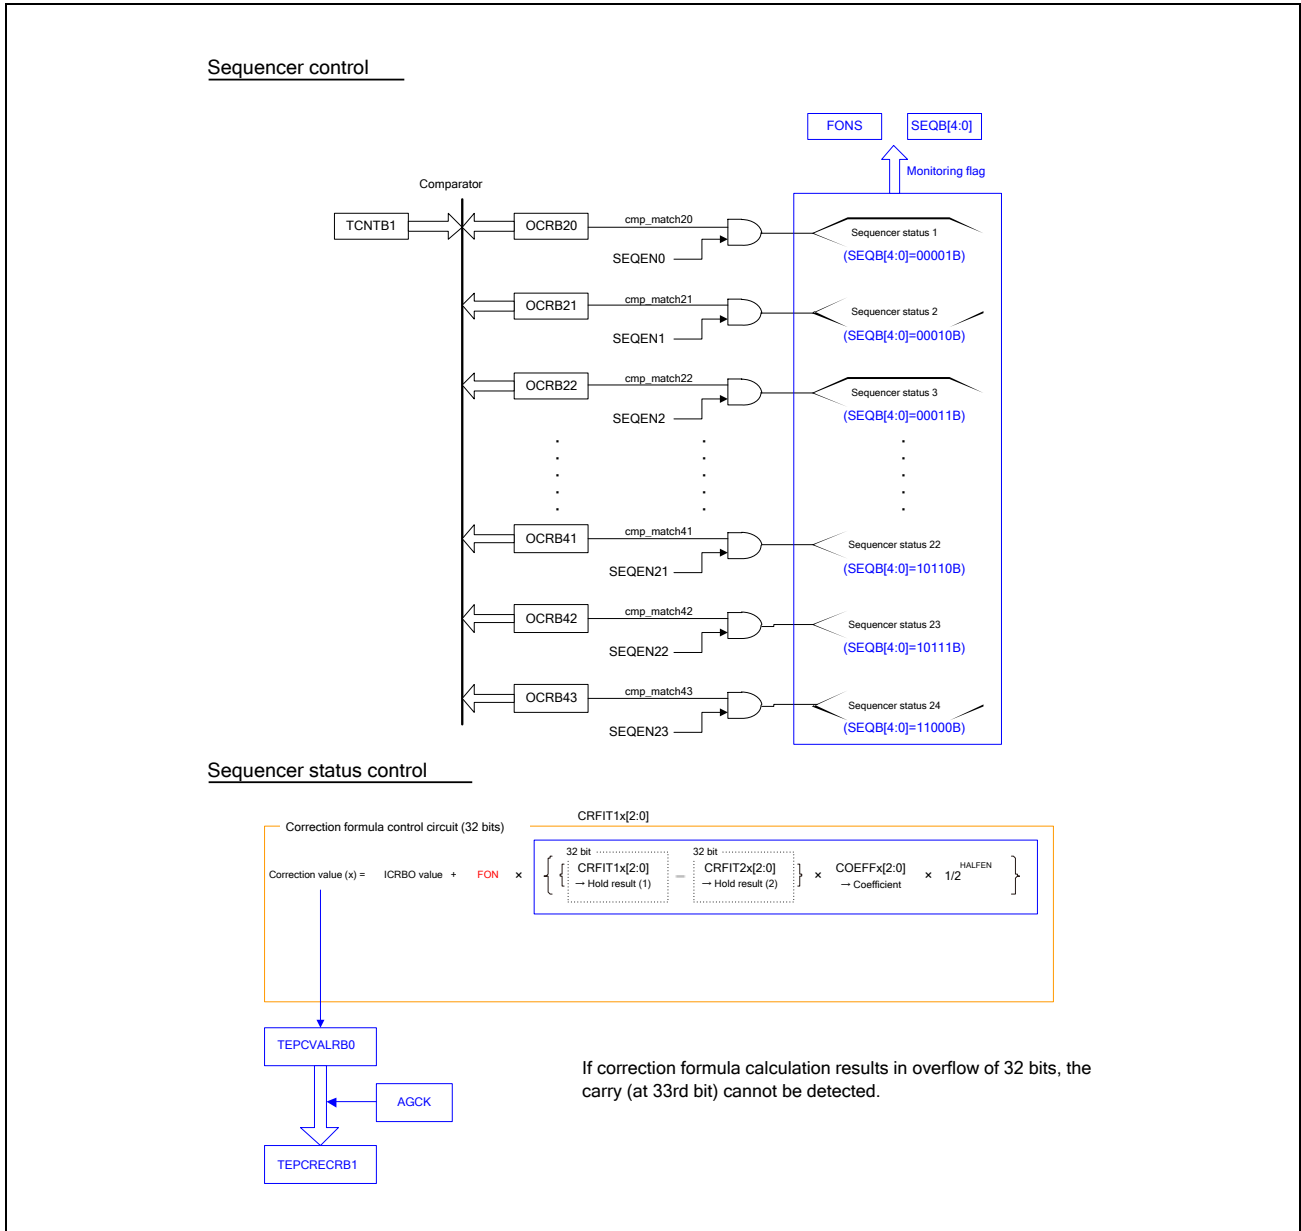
Sequencer control

FONS
SEQB[4:0]
Monitoring flag

Comparator

TCNTB1
OCRB20
cmp_match20
SEQEN0
Sequencer status 1
(SEQB[4:0]=00001B)

OCRB21
cmp_match21
SEQEN1
Sequencer status 2
(SEQB[4:0]=00010B)

OCRB22
cmp_match22
SEQEN2
Sequencer status 3
(SEQB[4:0]=00011B)

OCRB41
cmp_match41
SEQEN21
Sequencer status 22
(SEQB[4:0]=10110B)

OCRB42
cmp_match42
SEQEN22
Sequencer status 23
(SEQB[4:0]=10111B)

OCRB43
cmp_match43
SEQEN23
Sequencer status 24
(SEQB[4:0]=11000B)

Sequencer status control

CRFIT1x[2:0]

Correction formula control circuit (32 bits)

Correction value (x) = ICRBO value + FON × { { 32 bit CRFIT1x[2:0] → Hold result (1) − 32 bit CRFIT2x[2:0] → Hold result (2) } × COEFFx[2:0] → Coefficient × $1/2^{HALFEN}$ }

TEPCVALRB0
AGCK
TEPCRECRB1

If correction formula calculation results in overflow of 32 bits, the carry (at 33rd bit) cannot be detected.